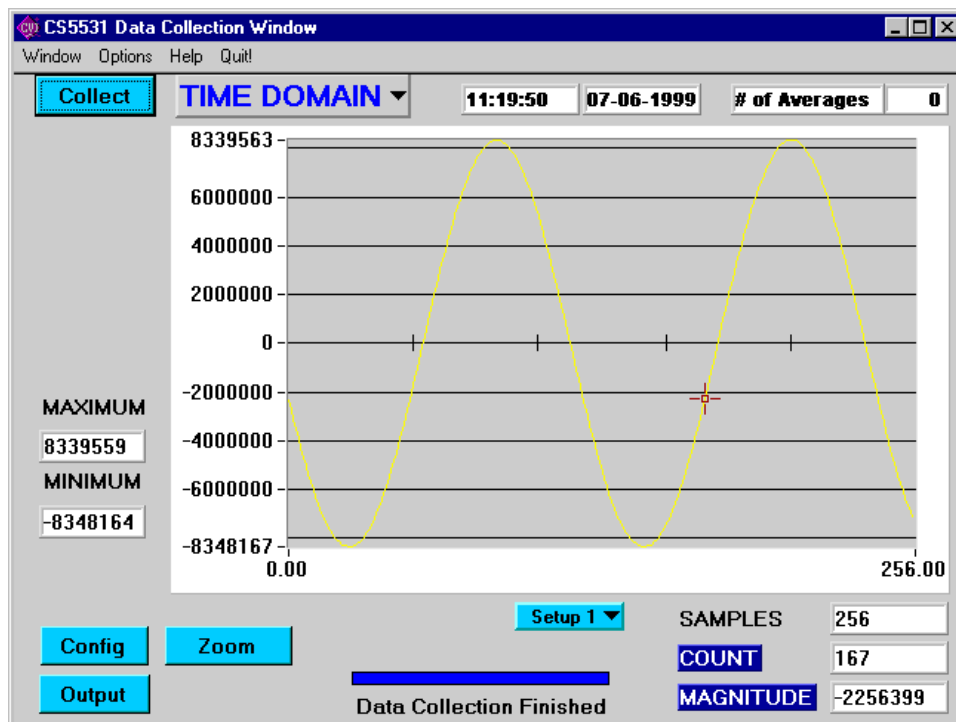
CS5531 Data Collection Window

Window Options Help Quit!

Collect

TIME DOMAIN

11:19:50

07-06-1999

# of Averages

0

8339563
6000000
4000000
2000000
0
-2000000
-4000000
-6000000
-8348167

0.00

256.00

MAXIMUM

8339559

MINIMUM

-8348164

Setup 1

SAMPLES

256

COUNT

167

MAGNITUDE

-2256399

Config

Zoom

Output

Data Collection Finished